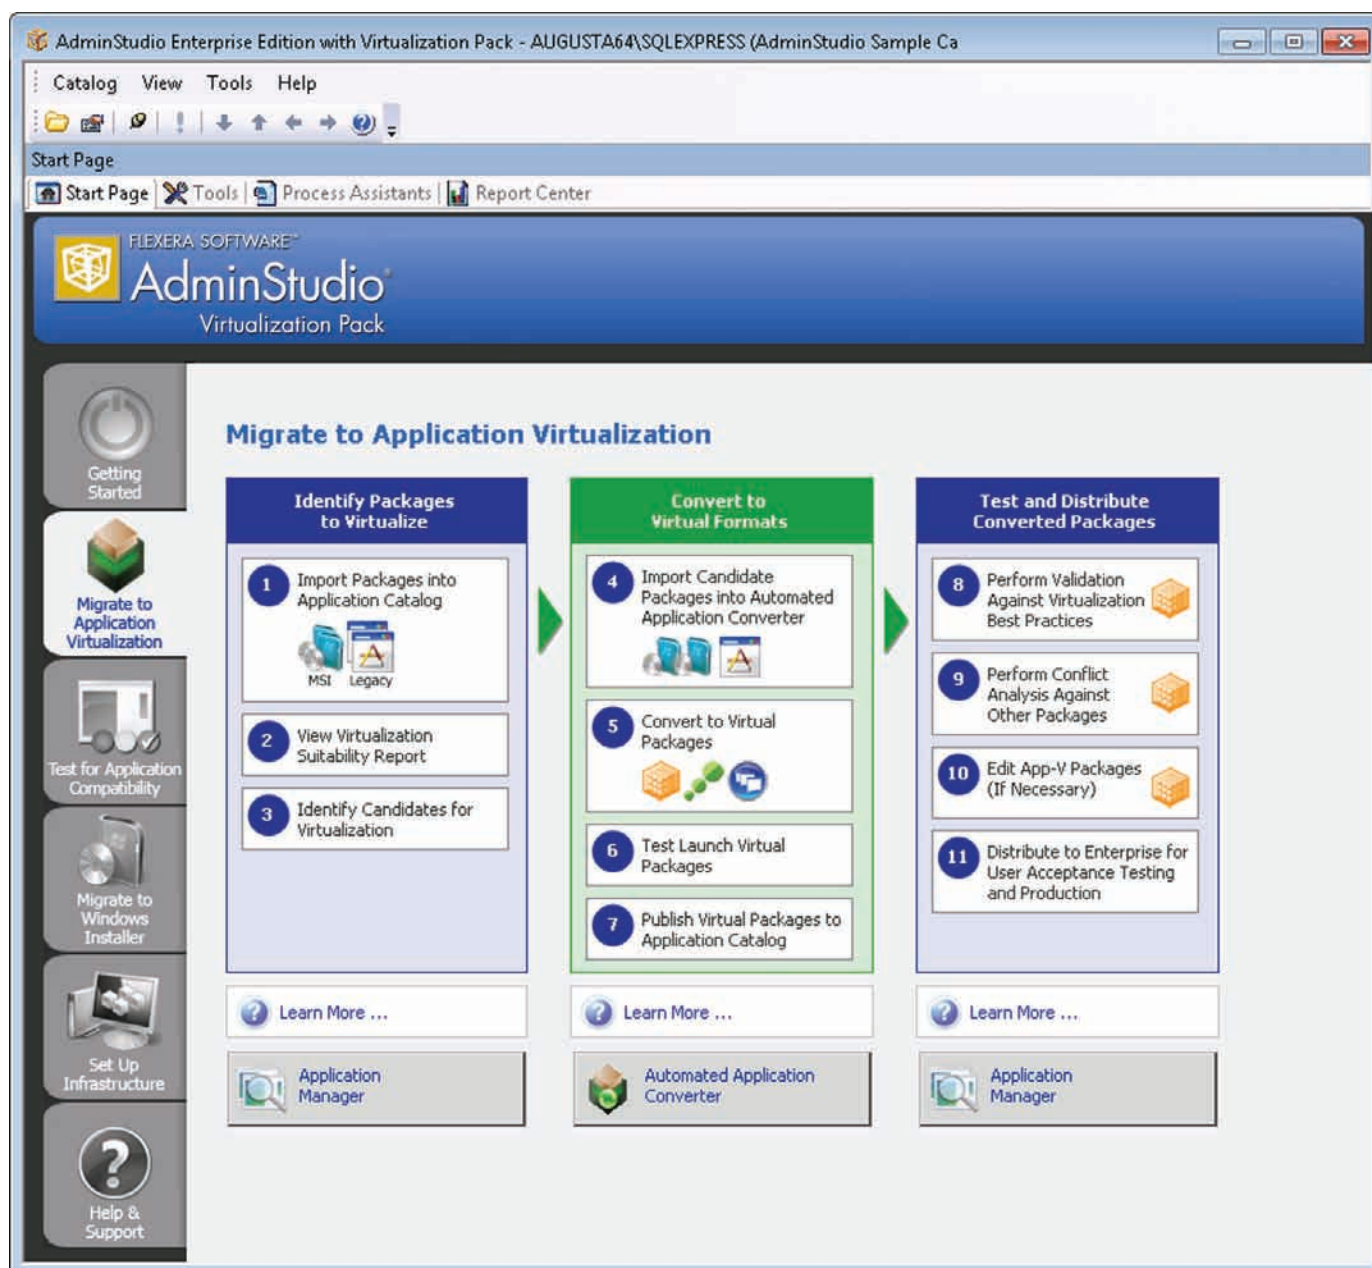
AdminStudio Enterprise Edition with Virtualization Pack - AUGUSTA64\SQLEXPRESS (AdminStudio Sample Ca

Catalog View Tools Help

Start Page

Start Page | Tools | Process Assistants | Report Center

FLEXERA SOFTWARE

AdminStudio

Virtualization Pack

Getting Started

Migrate to Application Virtualization

Test for Application Compatibility

Migrate to Windows Installer

Set Up Infrastructure

Help & Support

Migrate to Application Virtualization

Identify Packages to Virtualize

1 Import Packages into Application Catalog

MSI Legacy

2 View Virtualization Suitability Report

3 Identify Candidates for Virtualization

Convert to Virtual Formats

4 Import Candidate Packages into Automated Application Converter

5 Convert to Virtual Packages

6 Test Launch Virtual Packages

7 Publish Virtual Packages to Application Catalog

Test and Distribute Converted Packages

8 Perform Validation Against Virtualization Best Practices

9 Perform Conflict Analysis Against Other Packages

10 Edit App-V Packages (If Necessary)

11 Distribute to Enterprise for User Acceptance Testing and Production

Learn More ...

Learn More ...

Learn More ...

Application Manager

Automated Application Converter

Application Manager